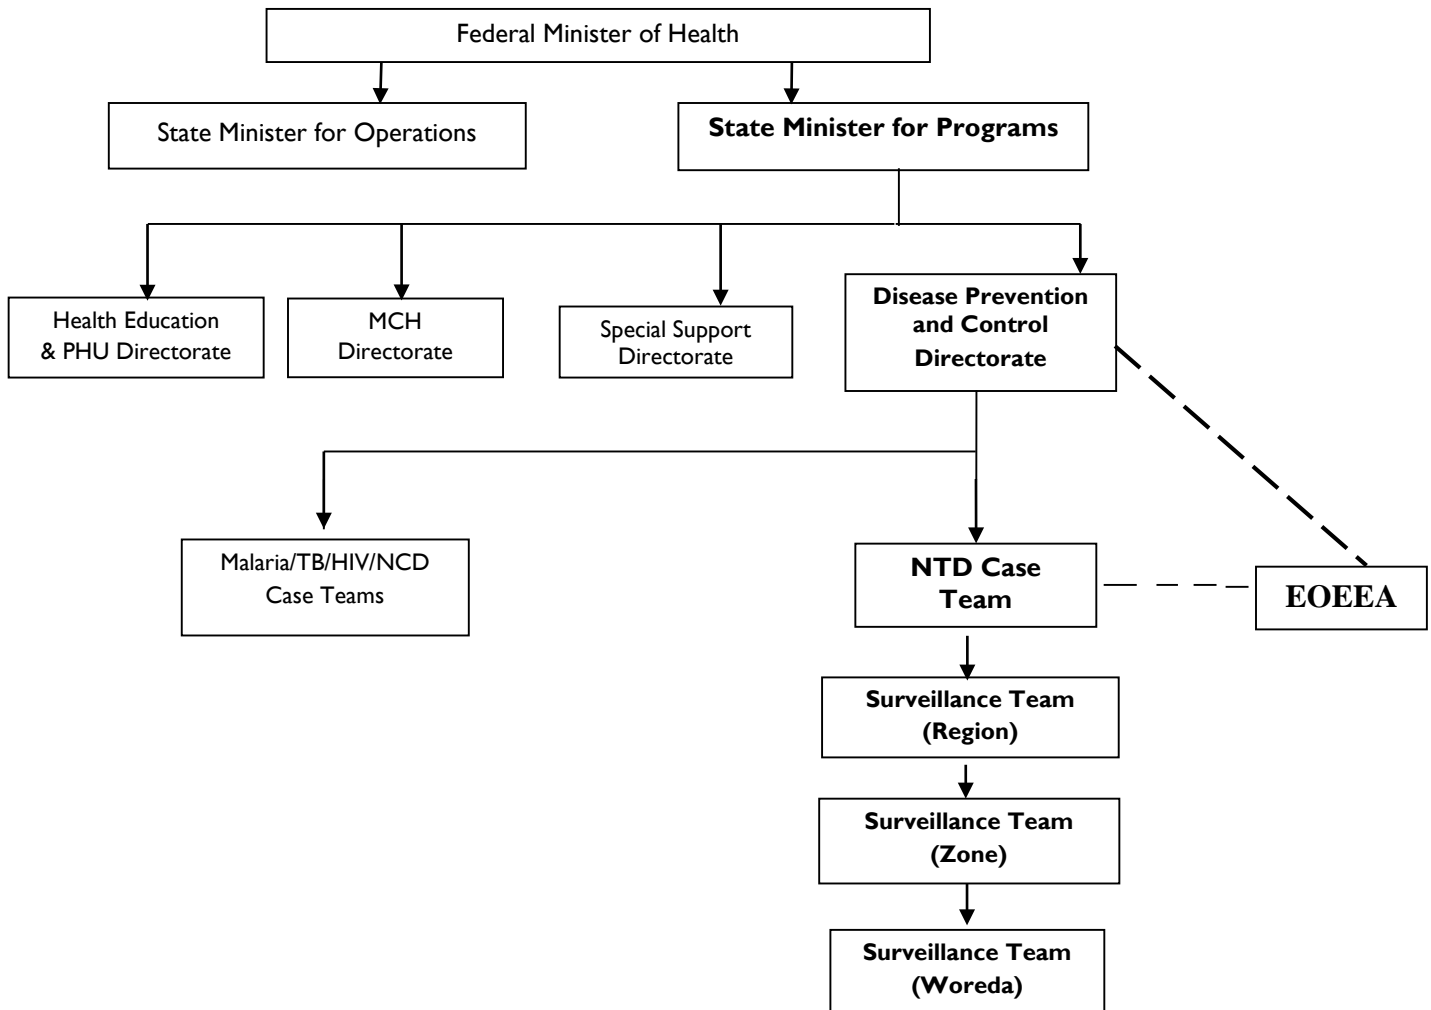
Federal Minister of Health

State Minister for Operations

State Minister for Programs

Health Education & PHU Directorate

MCH Directorate

Special Support Directorate

Disease Prevention and Control Directorate

Malaria/TB/HIV/NCD Case Teams

NTD Case Team

EOEEA

Surveillance Team (Region)

Surveillance Team (Zone)

Surveillance Team (Woreda)